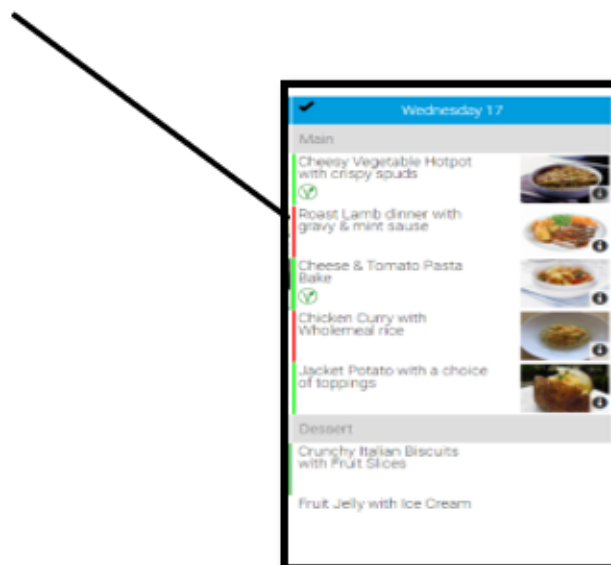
✔ Wednesday 17

Main

Cheesy Vegetable Hotpot with crispy spuds

Roast Lamb dinner with gravy & mint sause

Cheese & Tomato Pasta Bake

Chicken Curry with Wholemeal rice

Jacket Potato with a choice of toppings

Dessert

Crunchy Italian Biscuits with Fruit Slices

Fruit Jelly with Ice Cream